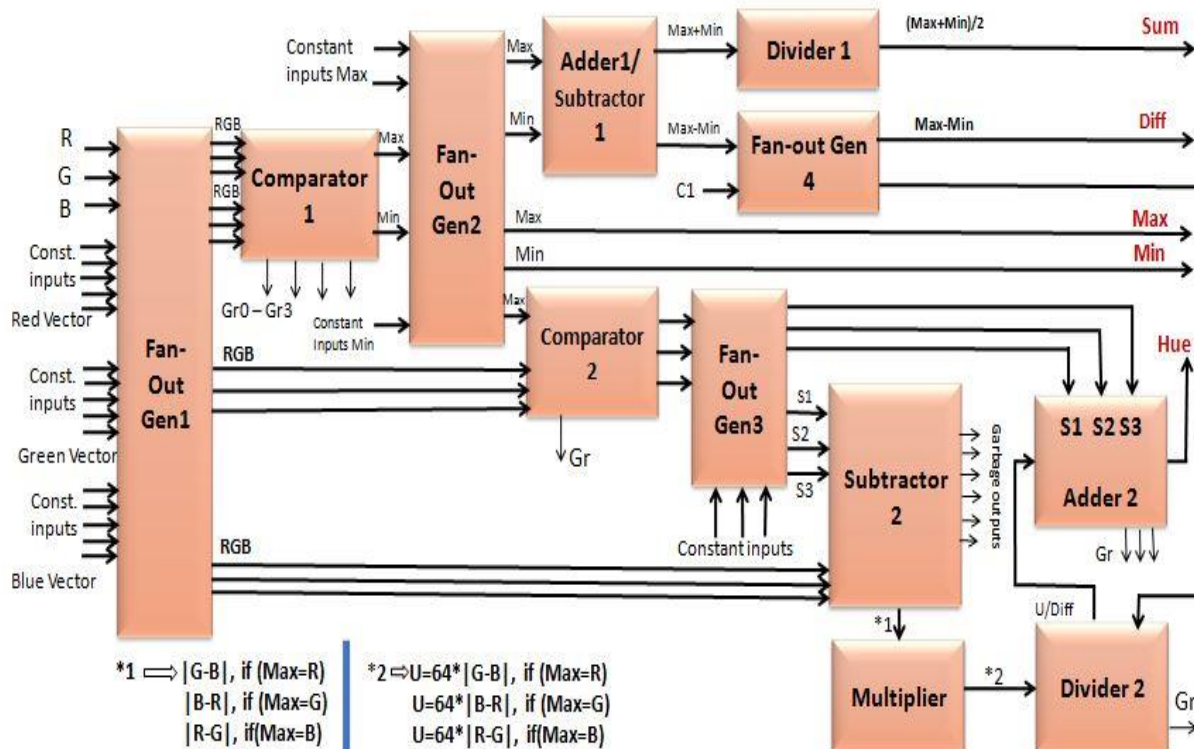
Constant inputs Max

Max

Adder1/ Subtractor 1

Max+Min

Divider 1

(Max+Min)/2

Sum

Min

Max-Min

Fan-out Gen 4

Max-Min

Diff

C1

R

G

B

RGB

RGB

Comparator 1

Max

Min

Fan-Out Gen2

Max

Max

Min

Min

Const. inputs

Red Vector

Gr0 – Gr3

Constant Inputs Min

Max

Comparator 2

Fan-Out Gen3

Hue

Fan-Out Gen1

RGB

Const. inputs

S1

S2

S3

S1 S2 S3

Adder 2

Gr

Green Vector

Subtractor 2

Garbage out puts

Const. inputs

Constant inputs

Gr

RGB

Blue Vector

U/Diff

*1

*1 $\Longrightarrow$ |G-B|, if (Max=R)
|B-R|, if (Max=G)
|R-G|, if(Max=B)

*2 $\Rightarrow$ U=64*|G-B|, if (Max=R)
U=64*|B-R|, if (Max=G)
U=64*|R-G|, if(Max=B)

Multiplier

*2

Divider 2

Gr